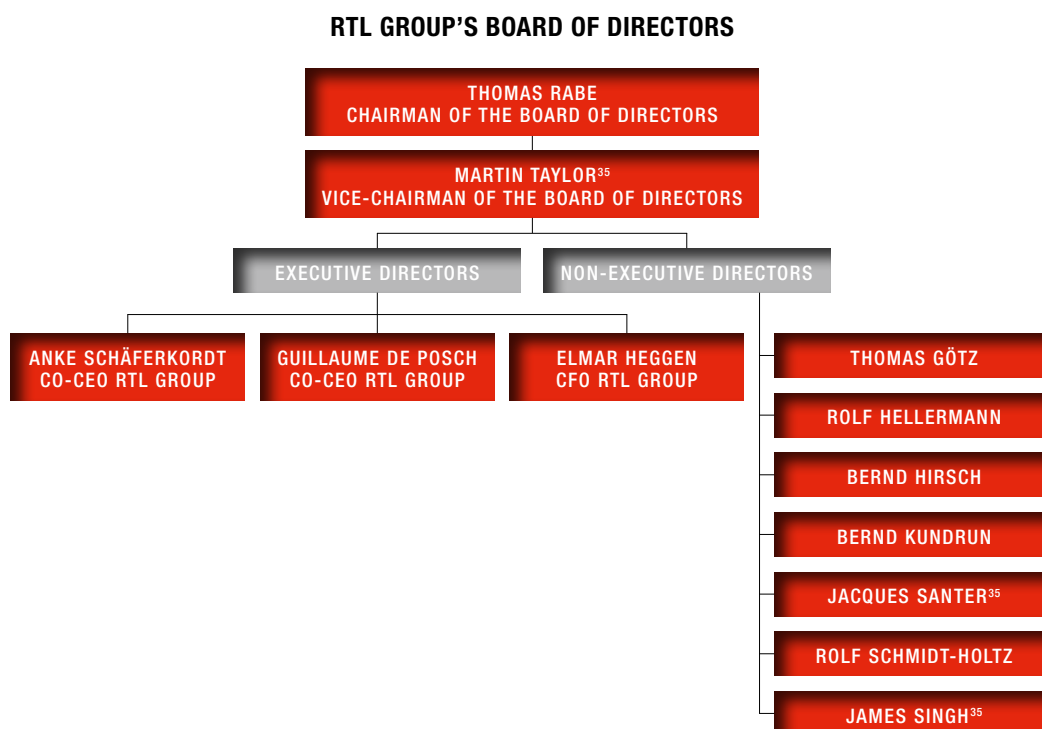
RTL GROUP'S BOARD OF DIRECTORS

THOMAS RABE
CHAIRMAN OF THE BOARD OF DIRECTORS

MARTIN TAYLOR$^{35}$
VICE-CHAIRMAN OF THE BOARD OF DIRECTORS

EXECUTIVE DIRECTORS

NON-EXECUTIVE DIRECTORS

ANKE SCHÄFERKORDT
CO-CEO RTL GROUP

GUILLAUME DE POSCH
CO-CEO RTL GROUP

ELMAR HEGGEN
CFO RTL GROUP

THOMAS GÖTZ

ROLF HELLERMANN

BERND HIRSCH

BERND KUNDRUN

JACQUES SANTER$^{35}$

ROLF SCHMIDT-HOLTZ

JAMES SINGH$^{35}$